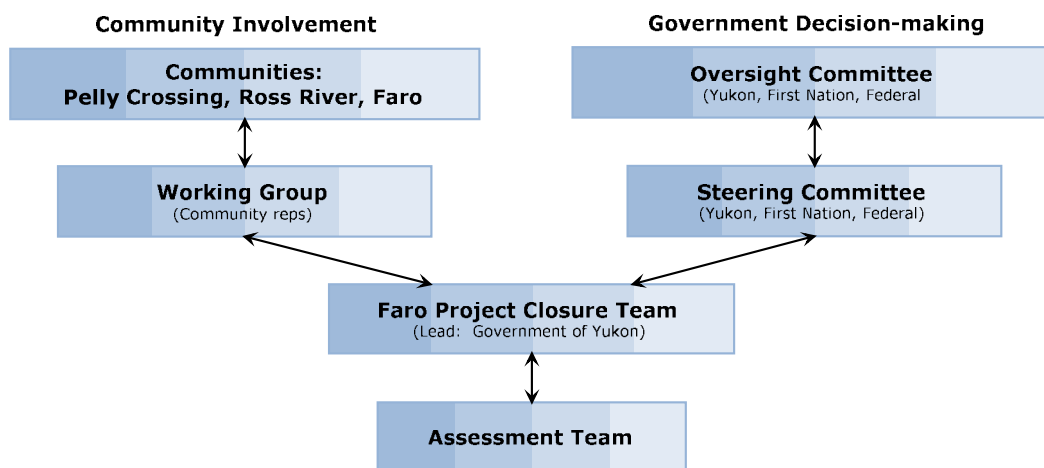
Community Involvement

Government Decision-making

Communities:
Pelly Crossing, Ross River, Faro

Oversight Committee
(Yukon, First Nation, Federal

Working Group
(Community reps)

Steering Committee
(Yukon, First Nation, Federal)

Faro Project Closure Team
(Lead: Government of Yukon)

Assessment Team